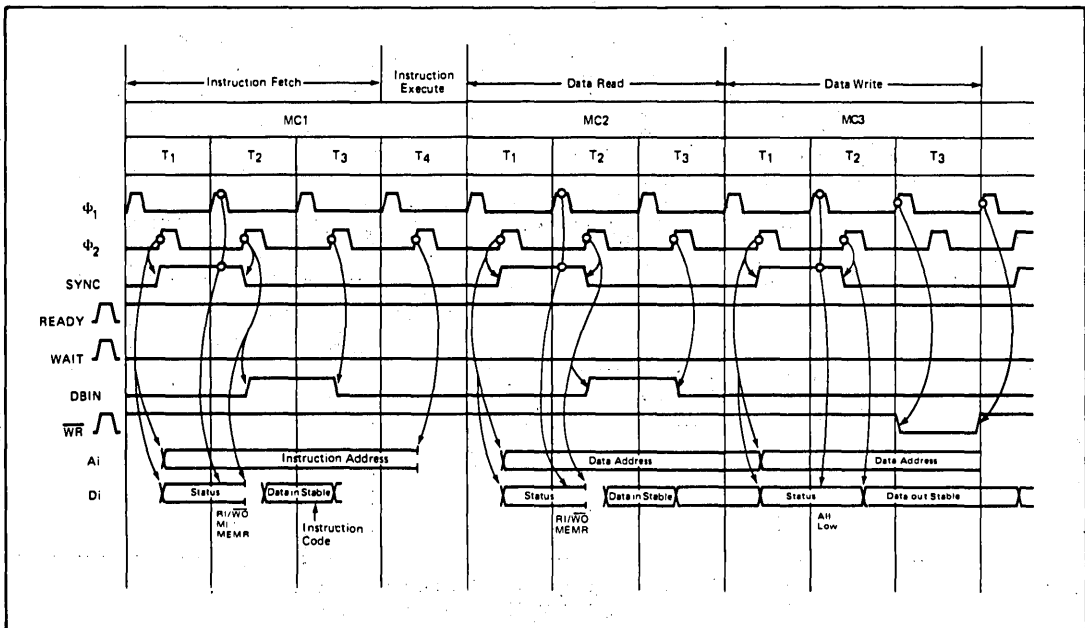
Instruction Fetch
Instruction Execute
Data Read
Data Write

MC1
MC2
MC3

$T_1$ $T_2$ $T_3$ $T_4$ $T_1$ $T_2$ $T_3$ $T_1$ $T_2$ $T_3$

$\Phi_1$
$\Phi_2$
SYNC
READY
WAIT
DBIN
$\overline{WR}$
Ai
Di

Instruction Address
Data Address
Data Address

Status
Data in Stable
Status
Data in Stable
Status
Data out Stable

RI/$\overline{WO}$
MI
MEMR
Instruction Code
RI/$\overline{WO}$
MEMR
All Low